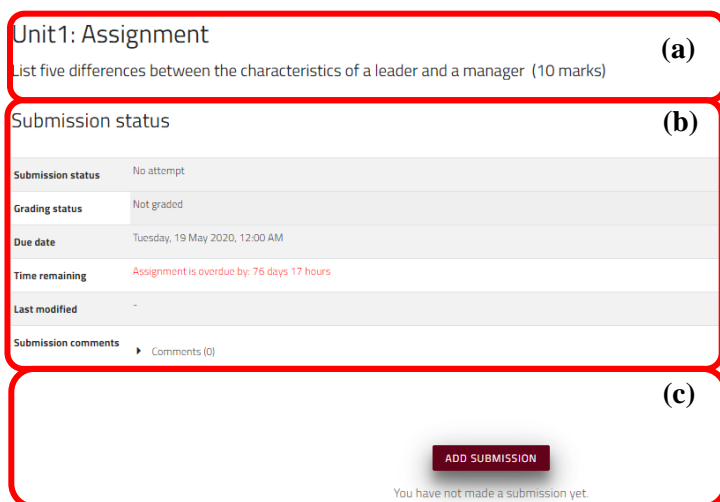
Unit1: Assignment

(a)

List five differences between the characteristics of a leader and a manager (10 marks)

Submission status

(b)

| Submission status | No attempt |
|---|---|
| Grading status | Not graded |
| Due date | Tuesday, 19 May 2020, 12:00 AM |
| Time remaining | Assignment is overdue by: 76 days 17 hours |
| Last modified | - |
| Submission comments | ▸ Comments (0) |

(c)

ADD SUBMISSION

You have not made a submission yet.